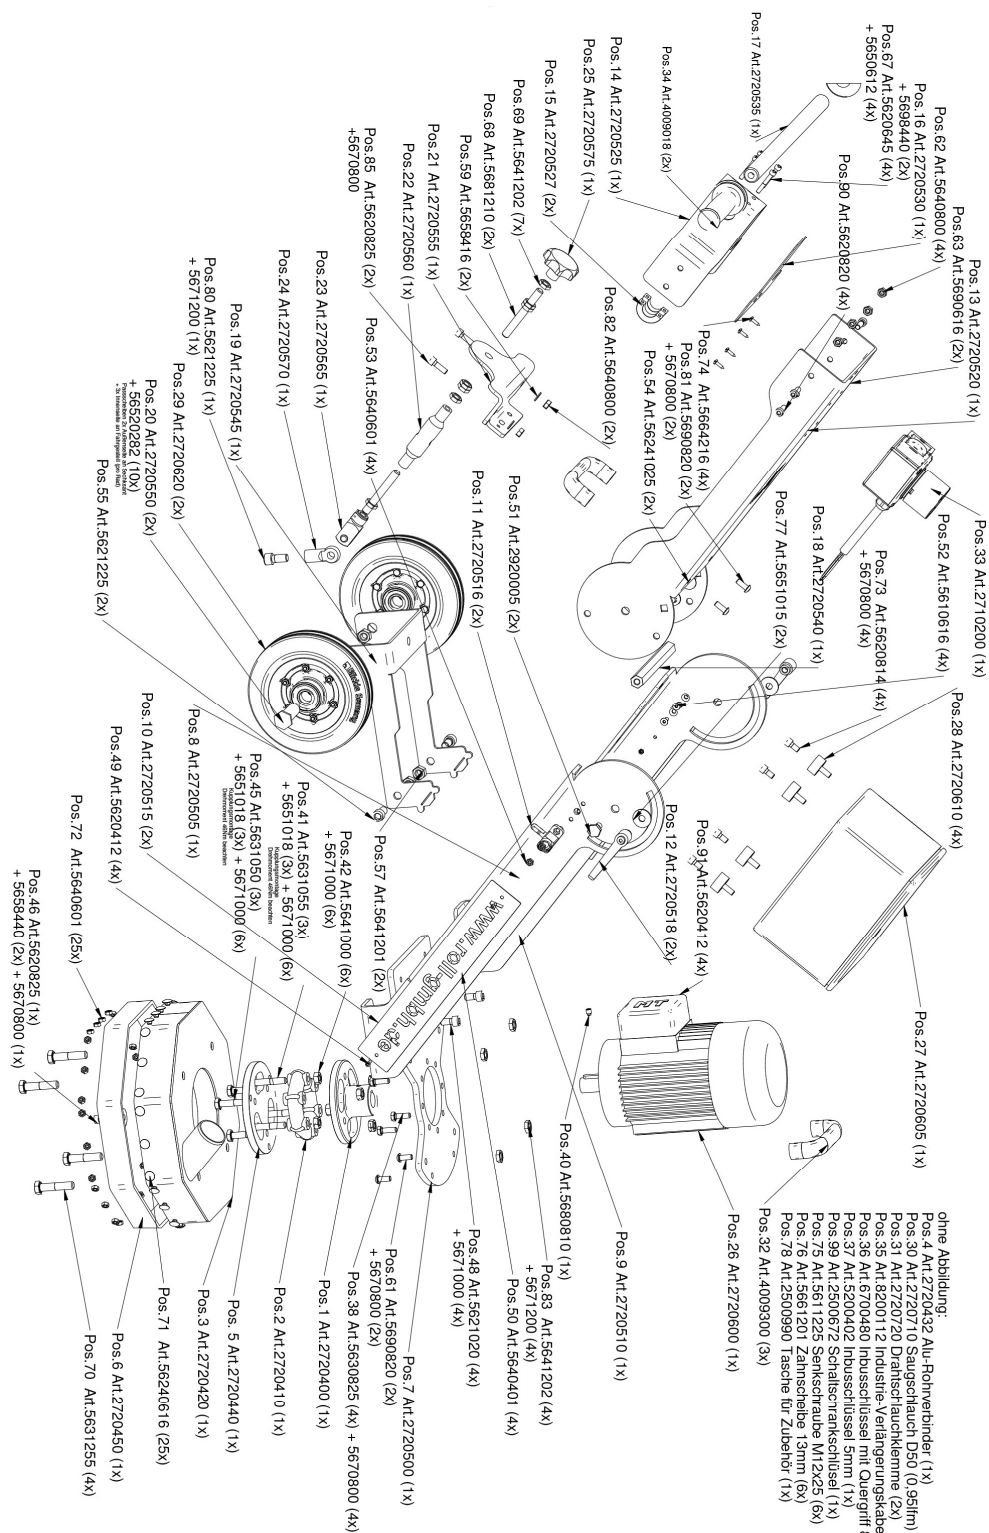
Pos.17 Art.2720535 (1x)
Pos.62 Art.5640800 (4x)
Pos.16 Art.2720530 (1x)
+ 5698440 (2x)
Pos.67 Art.5620645 (4x)
+ 5650612 (4x)
Pos.34 Art.4009018 (2x)
Pos.90 Art.5620820 (4x)
Pos.63 Art.5690616 (2x)
Pos.13 Art.2720520 (1x)
Pos.14 Art.2720525 (1x)
Pos.25 Art.2720575 (1x)
Pos.15 Art.2720527 (2x)
Pos.69 Art.5641202 (7x)
Pos.68 Art.5681210 (2x)
Pos.59 Art.5658416 (2x)
Pos.82 Art.5640800 (2x)
Pos.21 Art.2720555 (1x)
Pos.22 Art.2720560 (1x)
Pos.74 Art.5664216 (4x)
Pos.81 Art.5690820 (2x)
+ 5670800 (2x)
Pos.54 Art.5624 1025 (2x)
Pos.85 Art.5620825 (2x)
+5670800
Pos.53 Art.5640601 (4x)
Pos.23 Art.2720565 (1x)
Pos.24 Art.2720570 (1x)
Pos.80 Art.5621225 (1x)
+ 5671200 (1x)
Pos.19 Art.2720545 (1x)
Pos.29 Art.2720620 (2x)
Pos.20 Art.2720550 (2x)
+ 565220282 (10x)
Pos.55 Art.5621225 (2x)
Pos.51 Art.2920005 (2x)
Pos.11 Art.2720516 (2x)
Pos.77 Art.5651015 (2x)
Pos.18 Art.2720540 (1x)
Pos.73 Art.5620814 (4x)
+ 5670800 (4x)
Pos.52 Art.5610616 (4x)
Pos.33 Art.2710200 (1x)
Pos.28 Art.2720610 (4x)
Pos.12 Art.2720518 (2x)
Pos.91 Art.5620412 (4x)
Pos.27 Art.2720605 (1x)
Pos.57 Art.5641201 (2x)
Pos.8 Art.2720505 (1x)
Pos.10 Art.2720515 (2x)
Pos.49 Art.5620412 (4x)
Pos.72 Art.5640601 (25x)
Pos.46 Art.5620825 (1x)
+ 5658440 (2x) + 5670800 (1x)
Pos.42 Art.5641000 (6x)
+ 5671000 (6x)
Pos.41 Art.5631055 (3x)
+ 5651018 (3x) + 5671000 (6x)
Pos.45 Art.5631050 (3x)
+ 5651018 (3x) + 5671000 (6x)
www.roll-gmbh.de
Pos.40 Art.5680810 (1x)
Pos.9 Art.2720510 (1x)
Pos.83 Art.5641202 (4x)
+ 5671200 (4x)
Pos.50 Art.5640401 (4x)
Pos.48 Art.5621020 (4x)
+ 5671000 (4x)
Pos.7 Art.2720500 (1x)
Pos.61 Art.5690820 (2x)
+ 5670800 (2x)
Pos.38 Art.5630825 (4x) + 5670800 (4x)
Pos.1 Art.2720400 (1x)
Pos.2 Art.2720410 (1x)
Pos. 5 Art.2720440 (1x)
Pos.3 Art.2720420 (1x)
Pos.71 Art.5624 0616 (25x)
Pos.6 Art.2720450 (1x)
Pos.70 Art.5631255 (4x)
Pos.26 Art.2720600 (1x)
Pos.32 Art.4009030 (3x)
ohne Abbildung:
Pos.4 Art.2720432 Alu-Rohrverbinder (1x)
Pos.30 Art.2720710 Saugschlauch D50 (0,95lfm)
Pos.31 Art.2720720 Drahtschlauchklemme (2x)
Pos.35 Art.8200112 Industrie-Verlängerungskabe
Pos.36 Art.6700480 Inbusschlüssel mit Quergriff
Pos.37 Art.5200402 Inbusschlüssel 5mm (1x)
Pos.99 Art.2500672 Schaltschrankschlüssel (1x)
Pos.75 Art.5611225 Senkschraube M12x25 (6x)
Pos.76 Art.5661201 Zahnscheibe 13mm (6x)
Pos.78 Art.2500990 Tasche für Zubehör (1x)